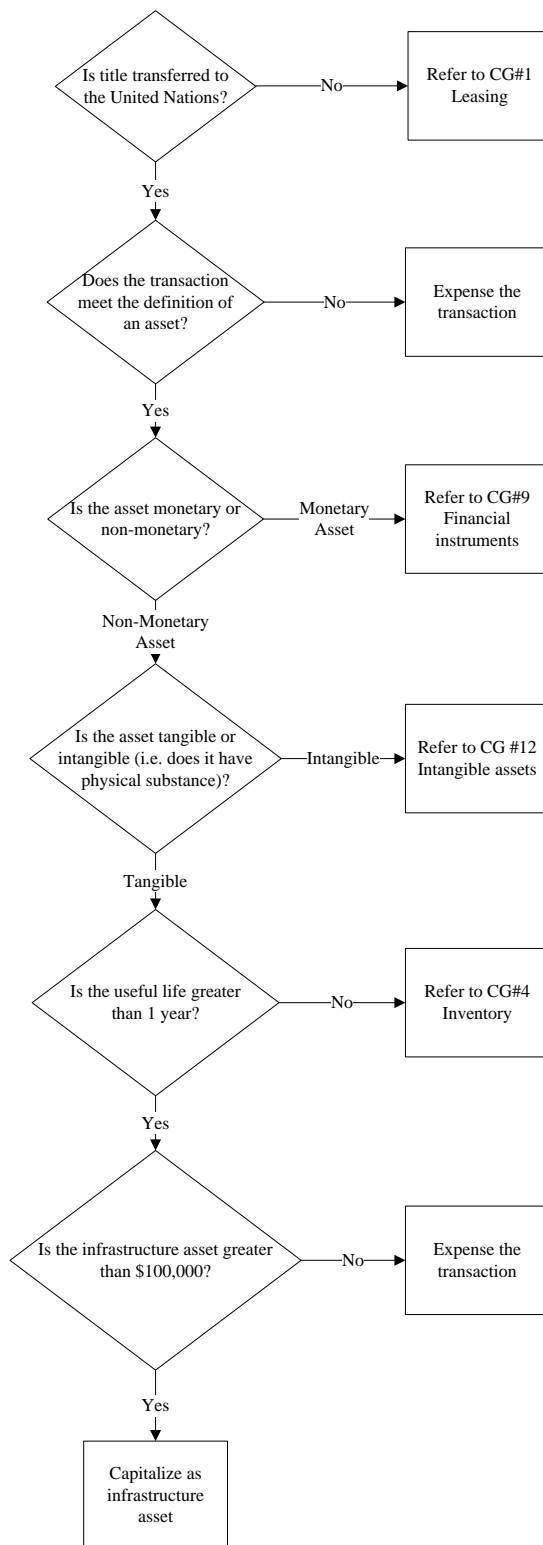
Is title transferred to the United Nations?

No

Refer to CG#1 Leasing

Yes

Does the transaction meet the definition of an asset?

No

Expense the transaction

Yes

Is the asset monetary or non-monetary?

Monetary Asset

Refer to CG#9 Financial instruments

Non-Monetary Asset

Is the asset tangible or intangible (i.e. does it have physical substance)?

Intangible

Refer to CG #12 Intangible assets

Tangible

Is the useful life greater than 1 year?

No

Refer to CG#4 Inventory

Yes

Is the infrastructure asset greater than $100,000?

No

Expense the transaction

Yes

Capitalize as infrastructure asset